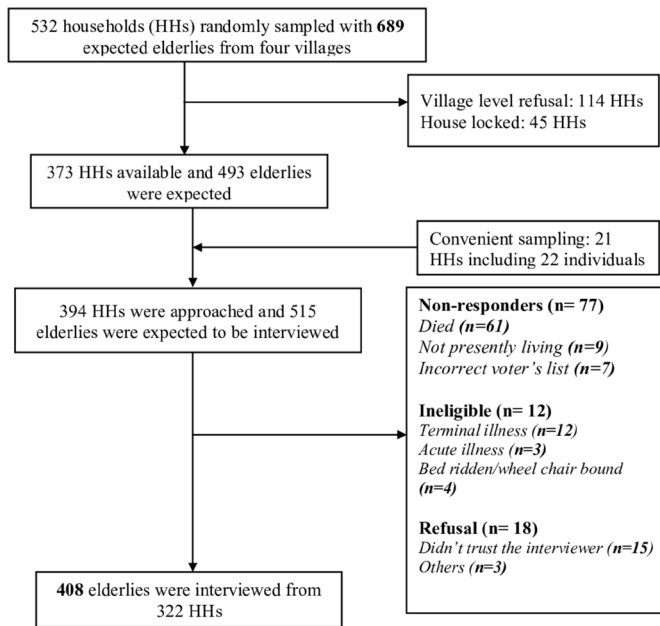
532 households (HHs) randomly sampled with **689** expected elderlies from four villages

Village level refusal: 114 HHs
House locked: 45 HHs

373 HHs available and 493 elderlies were expected

Convenient sampling: 21 HHs including 22 individuals

394 HHs were approached and 515 elderlies were expected to be interviewed

**Non-responders (n= 77)**
*Died (n=61)*
*Not presently living (n=9)*
*Incorrect voter's list (n=7)*

**Ineligible (n= 12)**
*Terminal illness (n=12)*
*Acute illness (n=3)*
Bed ridden/wheel chair bound *(n=4)*

**Refusal (n= 18)**
*Didn't trust the interviewer (n=15)*
*Others (n=3)*

**408** elderlies were interviewed from 322 HHs